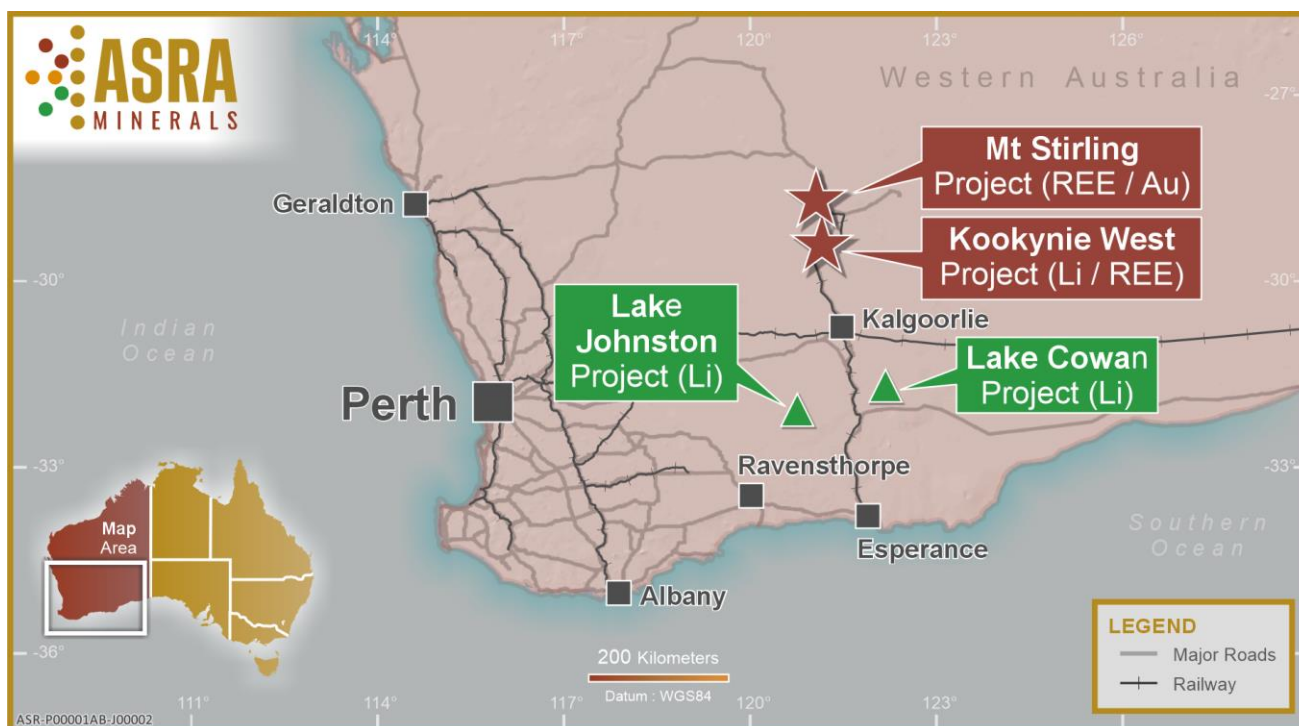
ASRA MINERALS

114° 117° 120° 123° 126°

Western Australia

-27°

Mt Stirling Project (REE / Au)

Kookynie West Project (Li / REE)

Geraldton

-30° -30°

Indian Ocean

Lake Johnston Project (Li)

Kalgoorlie

Lake Cowan Project (Li)

Perth

-33° -33°

Ravensthorpe

Map Area

Esperance

Southern Ocean

Albany

-36°

200 Kilometers

Datum : WGS84

LEGEND

Major Roads

Railway

ASR-P00001AB-J00002

111° 114° 117° 120° 123°